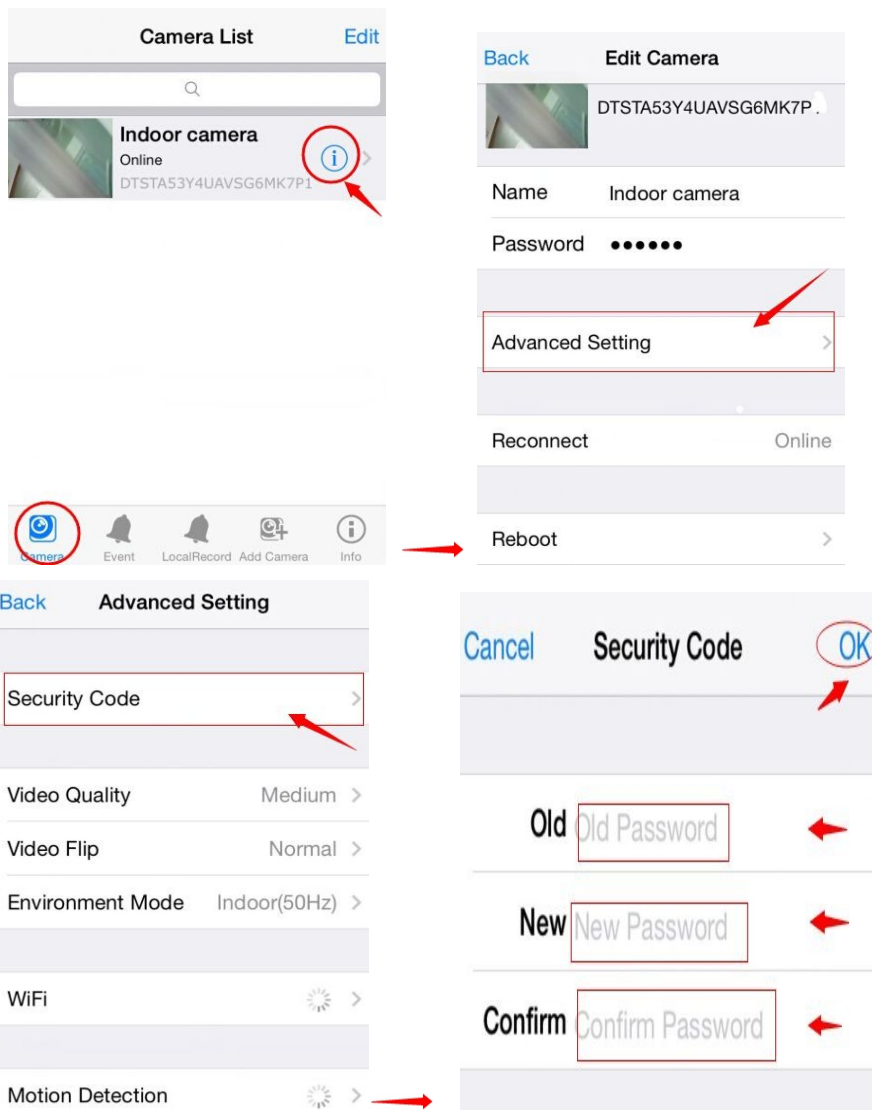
Camera List Edit

Indoor camera
Online
DTSTA53Y4UAVSG6MK7P1

Camera Event LocalRecord Add Camera Info

Back Edit Camera

DTSTA53Y4UAVSG6MK7P

Name Indoor camera

Password ••••••

Advanced Setting

Reconnect Online

Reboot

Back Advanced Setting

Security Code

Video Quality Medium

Video Flip Normal

Environment Mode Indoor(50Hz)

WiFi

Motion Detection

Cancel Security Code OK

Old Old Password

New New Password

Confirm Confirm Password